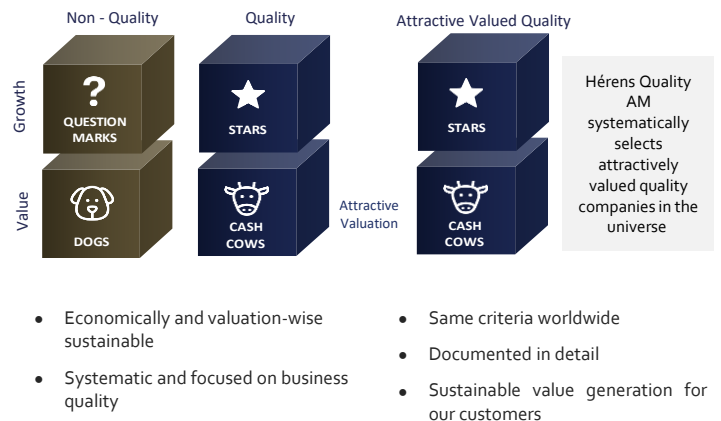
Non - Quality

Quality

Attractive Valued Quality

Growth

Value

?

QUESTION MARKS

DOGS

STARS

CASH COWS

Attractive Valuation

STARS

CASH COWS

Hérens Quality AM systematically selects attractively valued quality companies in the universe

- Economically and valuation-wise sustainable
- Systematic and focused on business quality

- Same criteria worldwide
- Documented in detail
- Sustainable value generation for our customers